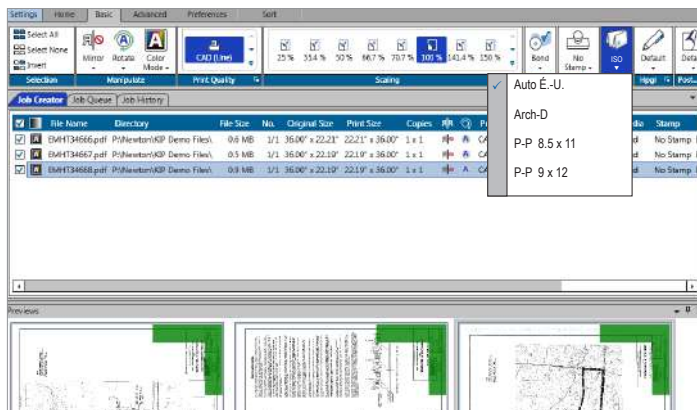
Settings | Home | Basic | Advanced | Preferences | Sort

Select All
Select None
Invert
Selection

Mirror | Rotate | Color Mode
Manipulate

CAD (Line)
Print Quality

25 % | 35.4 % | 50 % | 66.7 % | 70.7 % | 100 % | 141.4 % | 150 %
Scaling

Bond | No Stamp | ISO | Default | Deta
Hpgl | Post

Auto É.-U.
Arch-D
P-P 8.5 x 11
P-P 9 x 12

Job Creator | Job Queue | Job History

| | | File Name | Directory | File Size | No. | Original Size | Print Size | Copies | | | P | dia | Stamp |
|---|---|---|---|---|---|---|---|---|---|---|---|---|---|
| ☑ | | EMHT34666.pdf | P:\Newton\KIP Demo Files\ | 0.6 MB | 1/1 | 36.00" x 22.21" | 22.21" x 36.00" | 1 x 1 | | | CA | d | No Stamp |
| ☑ | | EMHT34667.pdf | P:\Newton\KIP Demo Files\ | 0.5 MB | 1/1 | 36.00" x 22.19" | 22.19" x 36.00" | 1 x 1 | | | CA | d | No Stamp |
| ☑ | | EMHT34668.pdf | P:\Newton\KIP Demo Files\ | 0.9 MB | 1/1 | 36.00" x 22.19" | 22.19" x 36.00" | 1 x 1 | | A | CA | d | No Stamp |

Previews